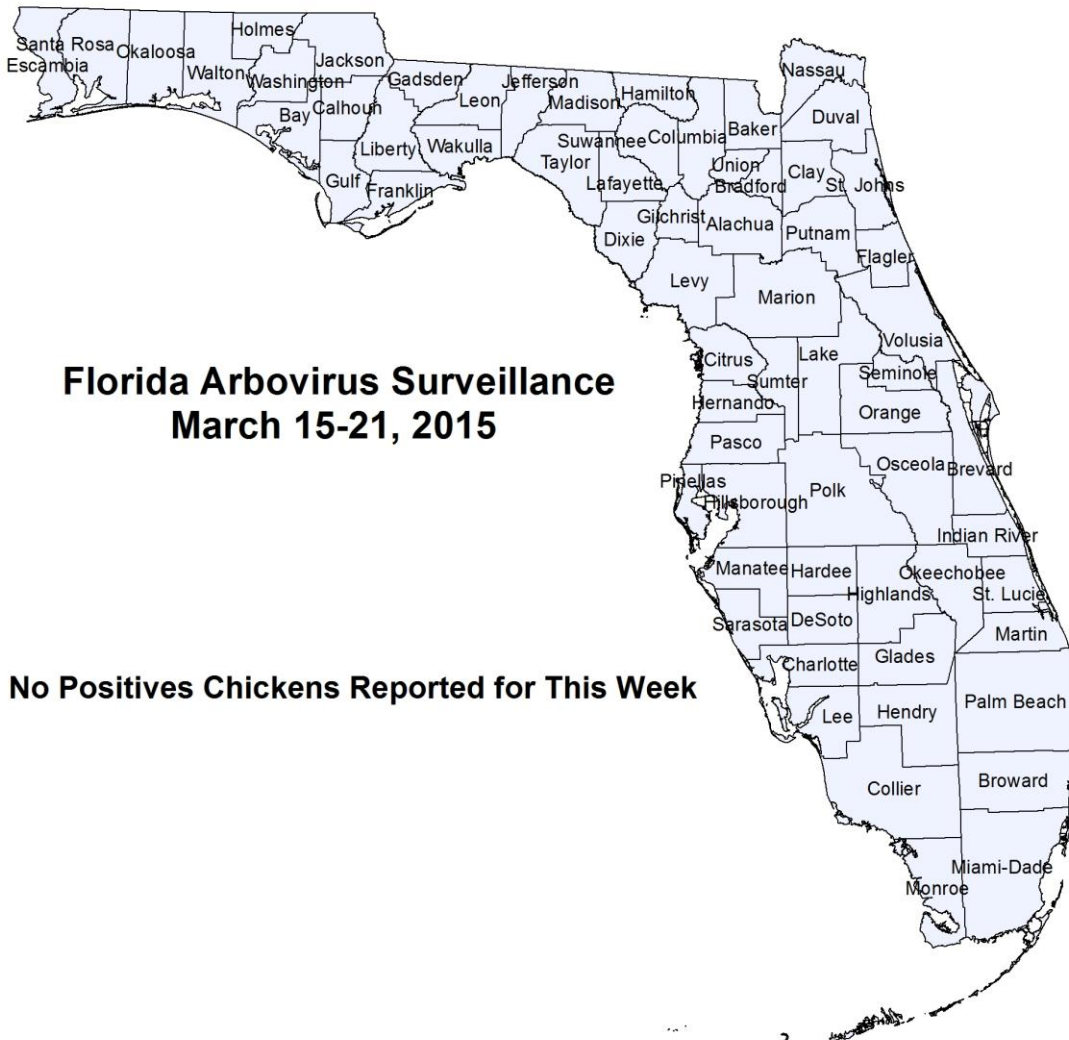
Florida Arbovirus Surveillance
March 15-21, 2015

No Positives Chickens Reported for This Week

Santa Rosa
Escambia
Okaloosa
Holmes
Jackson
Walton
Washington
Bay
Calhoun
Gadsden
Leon
Jefferson
Madison
Hamilton
Nassau
Duval
Baker
Columbia
Suwannee
Taylor
Liberty
Wakulla
Gulf
Franklin
Lafayette
Union
Bradford
Clay
St. Johns
Gilchrist
Alachua
Putnam
Dixie
Flagler
Levy
Marion
Volusia
Citrus
Lake
Sumter
Seminole
Hernando
Orange
Pasco
Osceola
Brevard
Pinellas
Hillsborough
Polk
Indian River
Manatee
Hardee
Okeechobee
St. Lucie
Highlands
Sarasota
DeSoto
Martin
Charlotte
Glades
Lee
Hendry
Palm Beach
Collier
Broward
Miami-Dade
Monroe